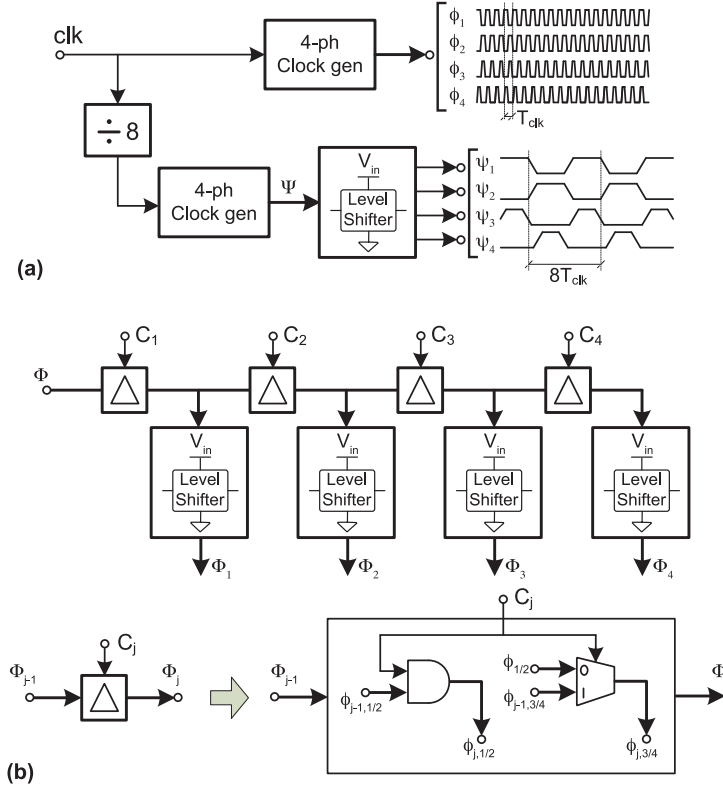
clk

4-ph Clock gen

$\phi_1$
$\phi_2$
$\phi_3$
$\phi_4$

$T_{clk}$

$\div 8$

4-ph Clock gen

$\Psi$

$V_{in}$

Level Shifter

$\psi_1$
$\psi_2$
$\psi_3$
$\psi_4$

$8T_{clk}$

(a)

$C_1$
$C_2$
$C_3$
$C_4$

$\Phi$

$V_{in}$
Level Shifter
$V_{in}$
Level Shifter
$V_{in}$
Level Shifter
$V_{in}$
Level Shifter

$\Phi_1$
$\Phi_2$
$\Phi_3$
$\Phi_4$

$C_j$

$\Phi_{j-1}$
$\Phi_j$

$C_j$

$\Phi_{j-1}$

$\phi_{j-1,1/2}$

$\phi_{1/2}$
$\phi_{j-1,3/4}$

0
1

$\phi_{j,1/2}$
$\phi_{j,3/4}$

$\Phi$

(b)